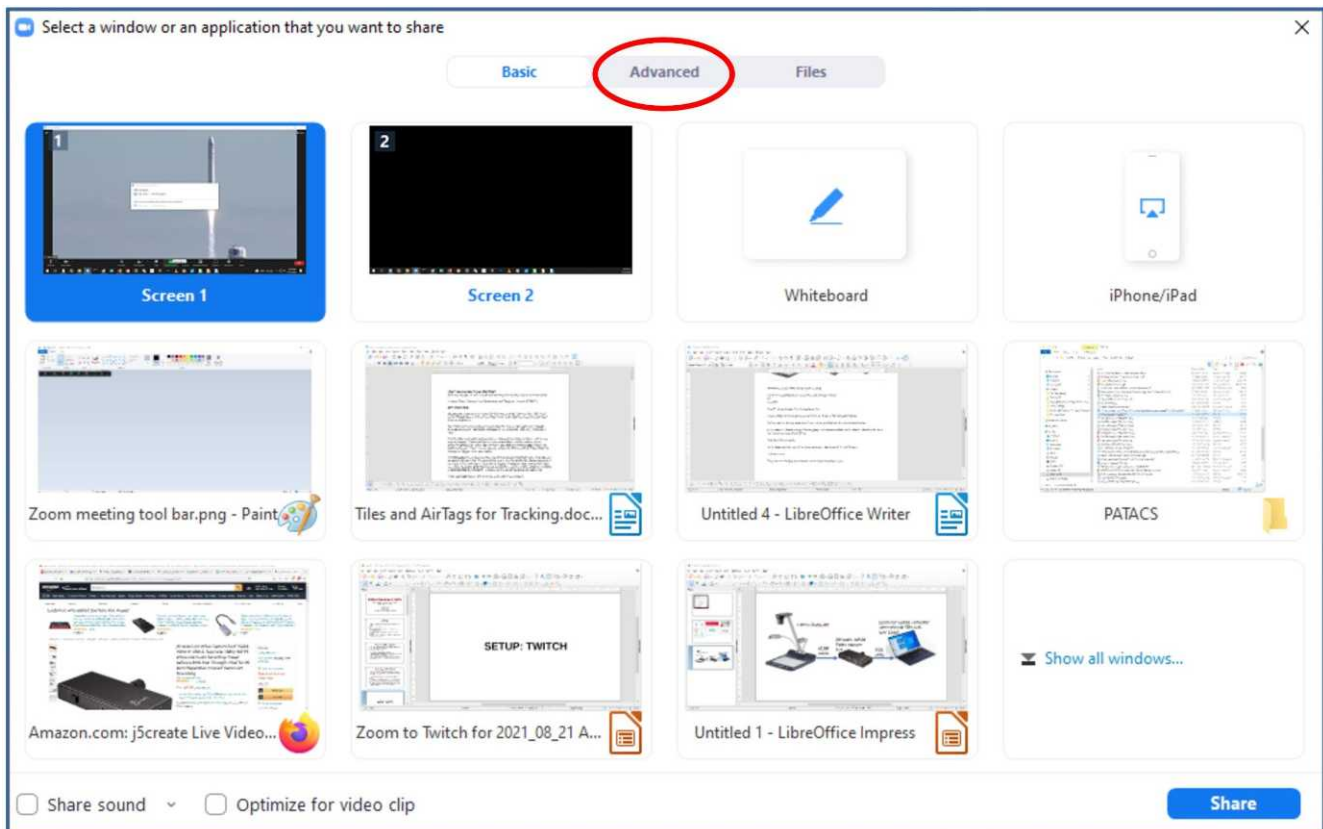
Select a window or an application that you want to share

Basic Advanced Files

1

Screen 1

2

Screen 2

Whiteboard

iPhone/iPad

Zoom meeting tool bar.png - Paint

Tiles and AirTags for Tracking.doc...

Untitled 4 - LibreOffice Writer

PATACS

Amazon.com: j5create Live Video...

SETUP: TWITCH

Zoom to Twitch for 2021_08_21 A...

Untitled 1 - LibreOffice Impress

Show all windows...

Share sound

Optimize for video clip

Share